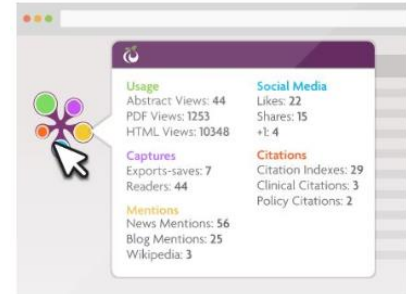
Usage
Abstract Views: 44
PDF Views: 1253
HTML Views: 10348

Captures
Exports-saves: 7
Readers: 44

Mentions
News Mentions: 56
Blog Mentions: 25
Wikipedia: 3

Social Media
Likes: 22
Shares: 15
+1: 4

Citations
Citation Indexes: 29
Clinical Citations: 3
Policy Citations: 2